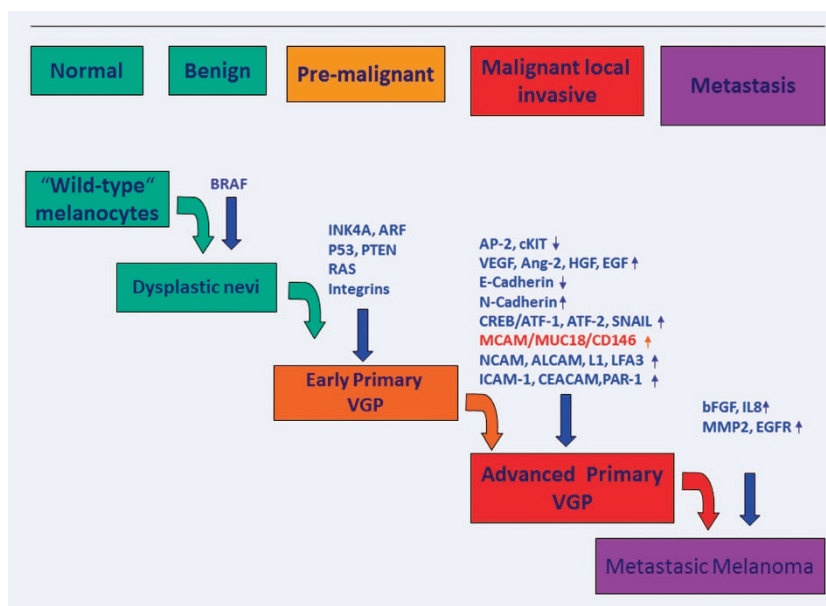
Normal

Benign

Pre-malignant

Malignant local invasive

Metastasis

"Wild-type" melanocytes

BRAF

Dysplastic nevi

INK4A, ARF
P53, PTEN
RAS
Integrins

Early Primary VGP

AP-2, cKIT ↓
VEGF, Ang-2, HGF, EGF ↑
E-Cadherin ↓
N-Cadherin ↑
CREB/ATF-1, ATF-2, SNAIL ↑
MCAM/MUC18/CD146 ↑
NCAM, ALCAM, L1, LFA3 ↑
ICAM-1, CEACAM,PAR-1 ↑

Advanced Primary VGP

bFGF, IL8 ↑
MMP2, EGFR ↑

Metastasic Melanoma